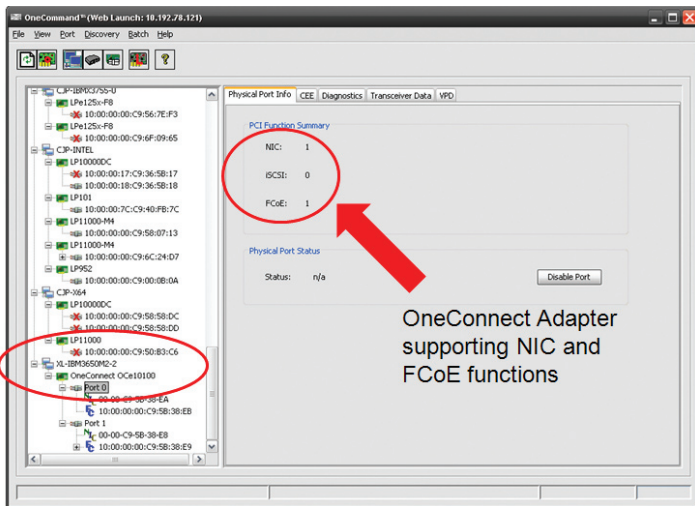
OneCommand™ (Web Launch: 10.192.78.121)

File View Port Discovery Batch Help

CJP-IBMX3755-0
LPe125x-F8
10:00:00:00:C9:56:7E:F3
LPe125x-F8
10:00:00:00:C9:6F:09:65
CJP-INTEL
LP10000DC
10:00:00:17:C9:36:5B:17
10:00:00:18:C9:36:5B:18
LP101
10:00:00:00:7C:C9:40:FB:7C
LP11000-M4
10:00:00:00:C9:58:07:13
LP11000-M4
10:00:00:00:C9:6C:24:D7
LP952
10:00:00:00:C9:00:0B:0A
CJP-X64
LP10000DC
10:00:00:00:C9:58:58:DC
10:00:00:00:C9:58:58:DD
LP11000
10:00:00:00:C9:50:83:C6
XL-IBM3650M2-2
OneConnect OCe10100
Port 0
00-00-C9-5B-38-EA
10:00:00:00:C9:5B:38:EB
Port 1
00-00-C9-5B-38-E8
10:00:00:00:C9:5B:38:E9

Physical Port Info | CEE | Diagnostics | Transceiver Data | VPD

PCI Function Summary
NIC: 1
iSCSI: 0
FCoE: 1

Physical Port Status
Status: n/a
Disable Port

OneConnect Adapter supporting NIC and FCoE functions